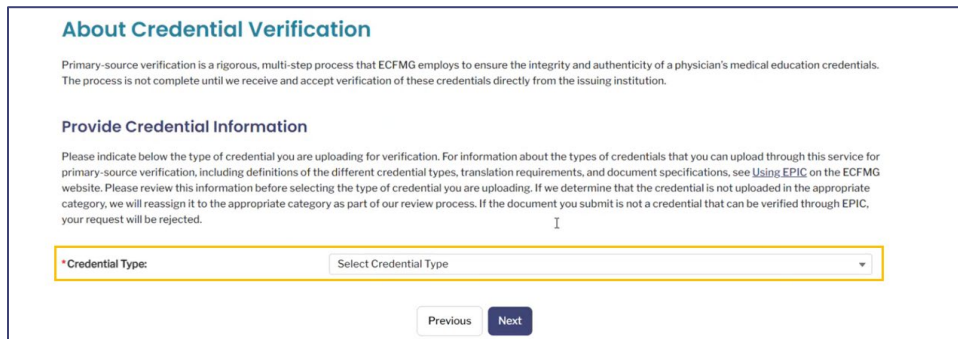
About Credential Verification

Primary-source verification is a rigorous, multi-step process that ECFMG employs to ensure the integrity and authenticity of a physician's medical education credentials. The process is not complete until we receive and accept verification of these credentials directly from the issuing institution.

Provide Credential Information

Please indicate below the type of credential you are uploading for verification. For information about the types of credentials that you can upload through this service for primary-source verification, including definitions of the different credential types, translation requirements, and document specifications, see Using EPIC on the ECFMG website. Please review this information before selecting the type of credential you are uploading. If we determine that the credential is not uploaded in the appropriate category, we will reassign it to the appropriate category as part of our review process. If the document you submit is not a credential that can be verified through EPIC, your request will be rejected.

*Credential Type: Select Credential Type

Previous Next